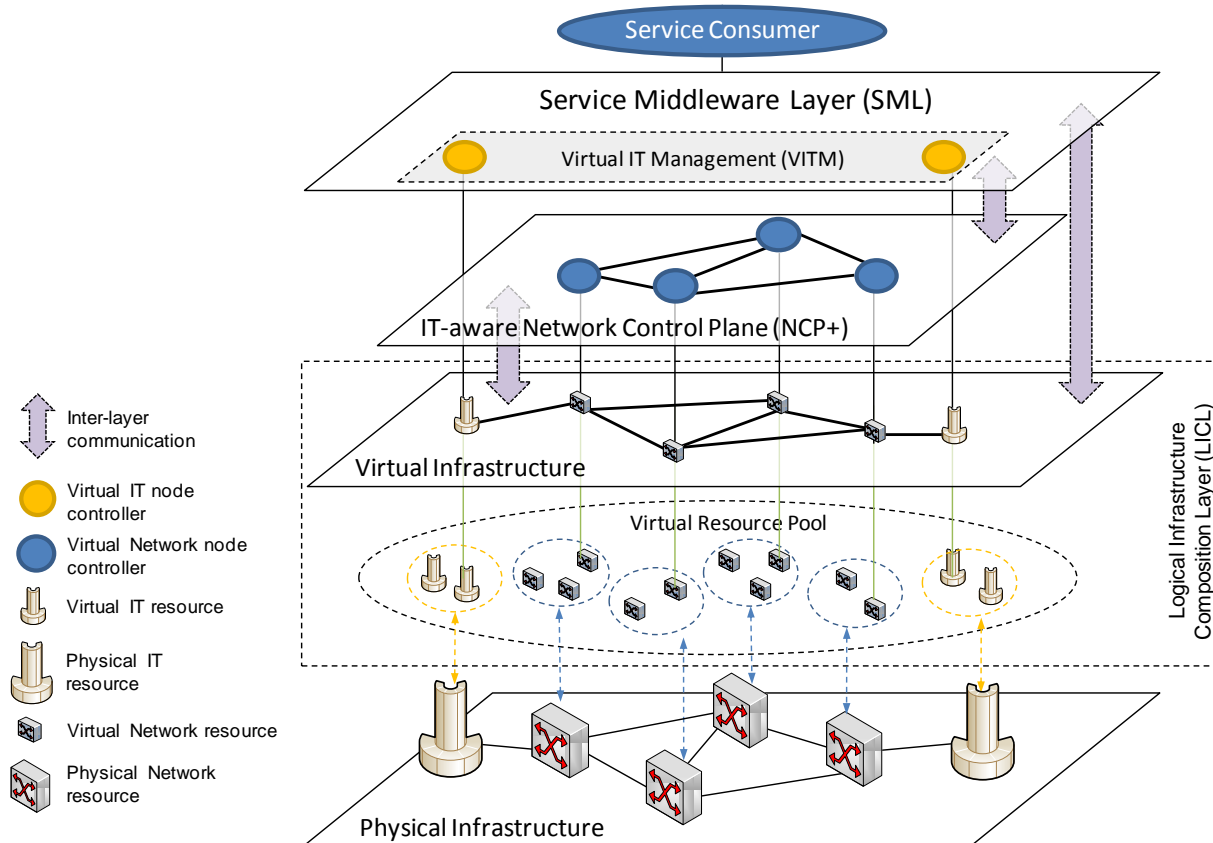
Service Consumer

Service Middleware Layer (SML)

Virtual IT Management (VITM)

IT-aware Network Control Plane (NCP+)

Virtual Infrastructure

Virtual Resource Pool

Logical Infrastructure Composition Layer (LICL)

Physical Infrastructure

Inter-layer communication

Virtual IT node controller

Virtual Network node controller

Virtual IT resource

Physical IT resource

Virtual Network resource

Physical Network resource